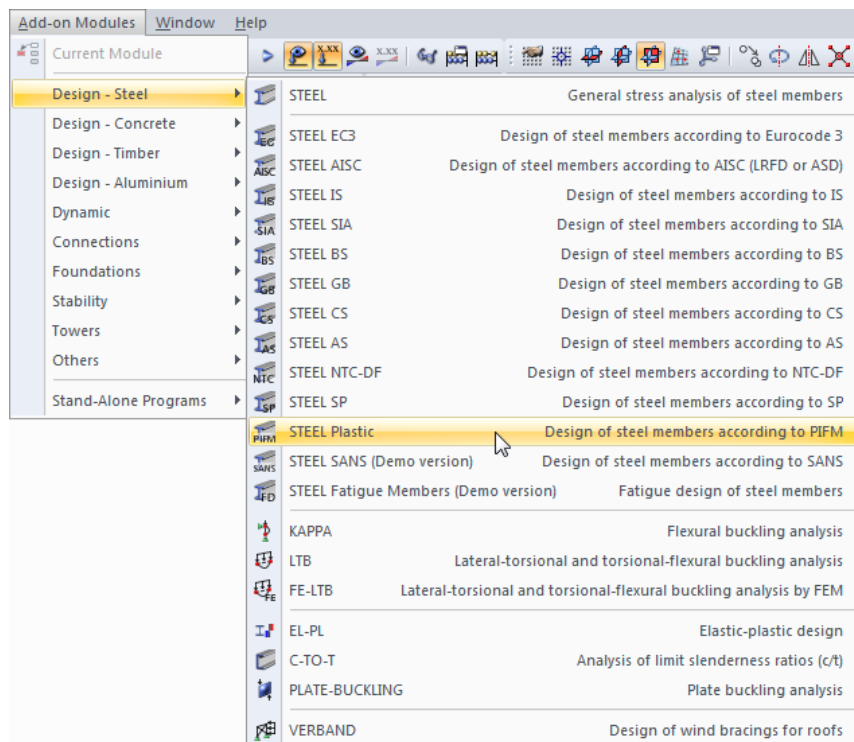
Add-on Modules Window Help

Current Module

Design - Steel
Design - Concrete
Design - Timber
Design - Aluminium
Dynamic
Connections
Foundations
Stability
Towers
Others

Stand-Alone Programs

STEEL General stress analysis of steel members

STEEL EC3 Design of steel members according to Eurocode 3
STEEL AISC Design of steel members according to AISC (LRFD or ASD)
STEEL IS Design of steel members according to IS
STEEL SIA Design of steel members according to SIA
STEEL BS Design of steel members according to BS
STEEL GB Design of steel members according to GB
STEEL CS Design of steel members according to CS
STEEL AS Design of steel members according to AS
STEEL NTC-DF Design of steel members according to NTC-DF
STEEL SP Design of steel members according to SP
STEEL Plastic Design of steel members according to PIFM
STEEL SANS (Demo version) Design of steel members according to SANS
STEEL Fatigue Members (Demo version) Fatigue design of steel members

KAPPA Flexural buckling analysis
LTB Lateral-torsional and torsional-flexural buckling analysis
FE-LTB Lateral-torsional and torsional-flexural buckling analysis by FEM

EL-PL Elastic-plastic design
C-TO-T Analysis of limit slenderness ratios (c/t)
PLATE-BUCKLING Plate buckling analysis

VERBAND Design of wind bracings for roofs